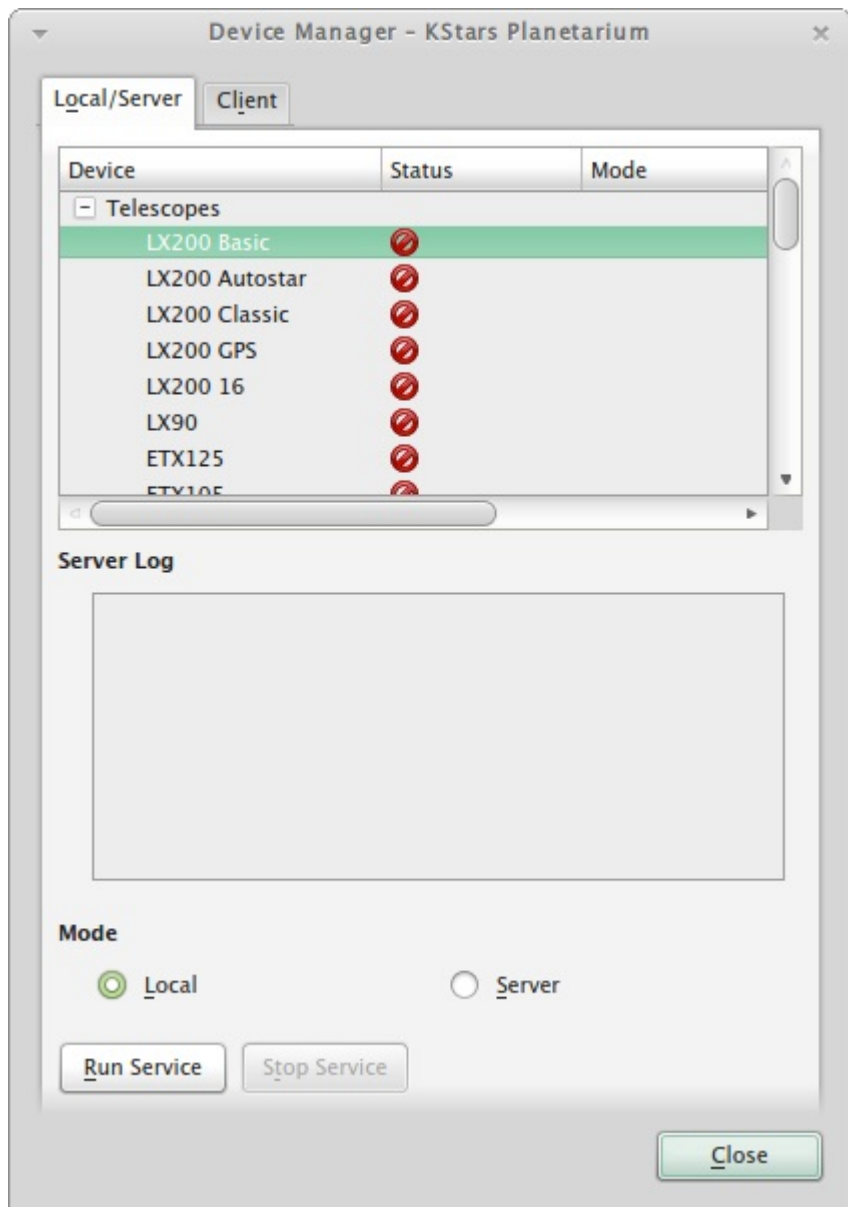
Device Manager - KStars Planetarium

Local/Server Client

| Device | Status | Mode |
|---|---|---|
| − Telescopes | | |
| LX200 Basic | | |
| LX200 Autostar | | |
| LX200 Classic | | |
| LX200 GPS | | |
| LX200 16 | | |
| LX90 | | |
| ETX125 | | |
| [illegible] | | |

Server Log

Mode

Local

Server

Run Service

Stop Service

Close